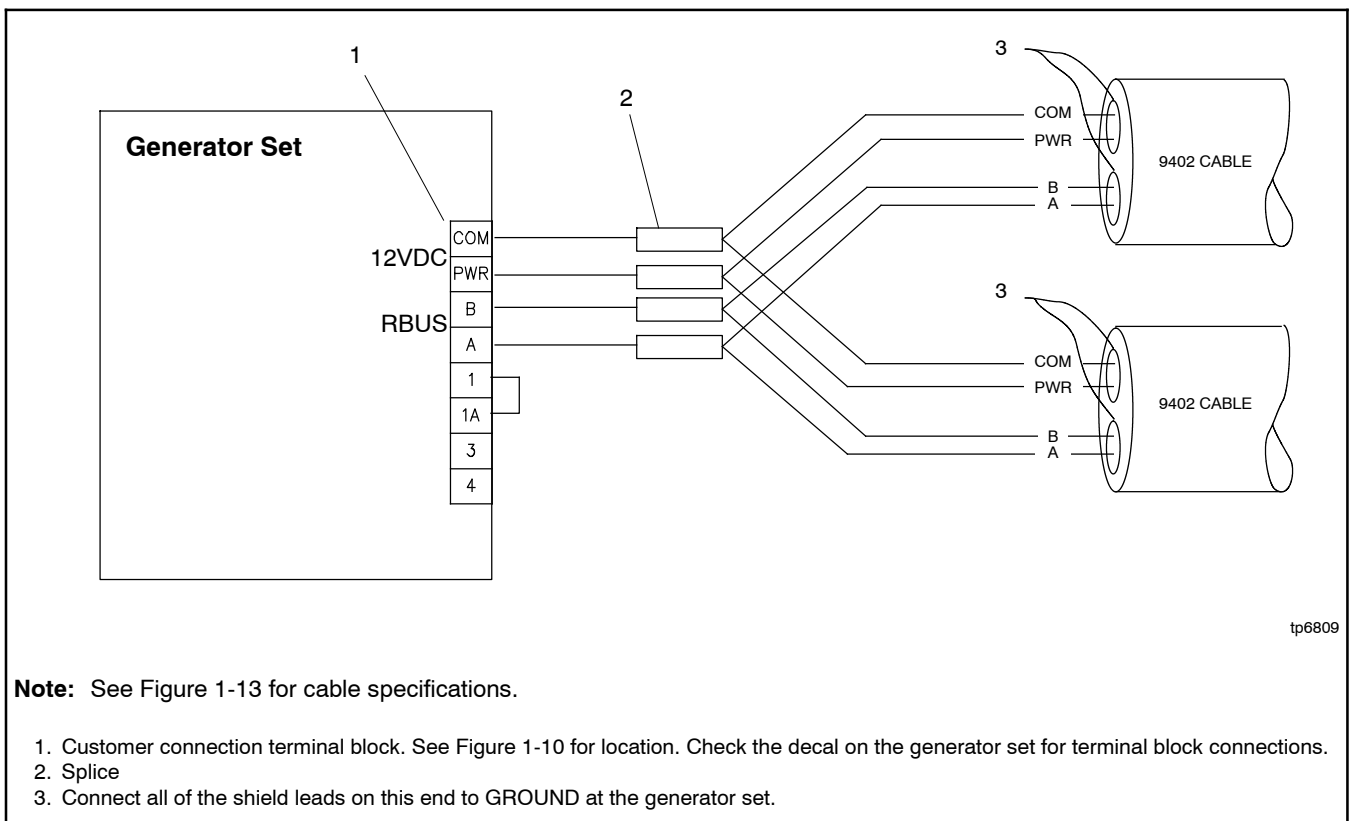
1

2

3

Generator Set

12VDC

RBUS

COM
PWR
B
A
1
1A
3
4

COM
PWR
B
A

9402 CABLE

3

COM
PWR
B
A

9402 CABLE

tp6809

**Note:** See Figure 1-13 for cable specifications.

1. Customer connection terminal block. See Figure 1-10 for location. Check the decal on the generator set for terminal block connections.
2. Splice
3. Connect all of the shield leads on this end to GROUND at the generator set.